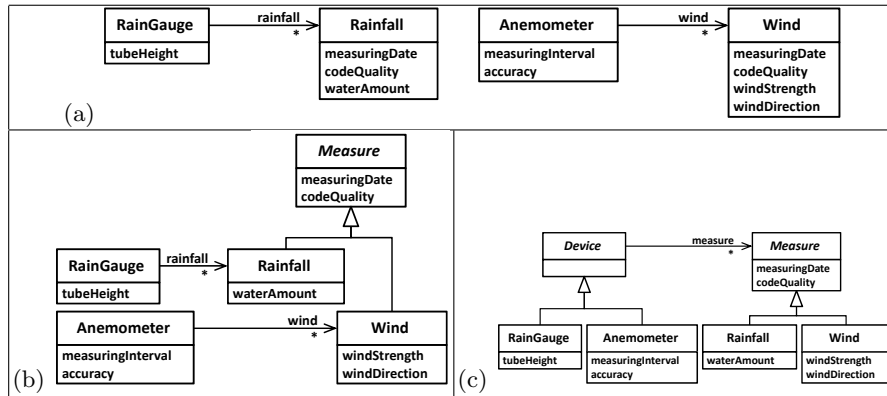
RainGauge
tubeHeight

rainfall
*

Rainfall
measuringDate
codeQuality
waterAmount

Anemometer
measuringInterval
accuracy

wind
*

Wind
measuringDate
codeQuality
windStrength
windDirection

(a)

Measure
measuringDate
codeQuality

RainGauge
tubeHeight

rainfall
*

Rainfall
waterAmount

Anemometer
measuringInterval
accuracy

wind
*

Wind
windStrength
windDirection

(b)

Device

measure
*

Measure
measuringDate
codeQuality

RainGauge
tubeHeight

Anemometer
measuringInterval
accuracy

Rainfall
waterAmount

Wind
windStrength
windDirection

(c)